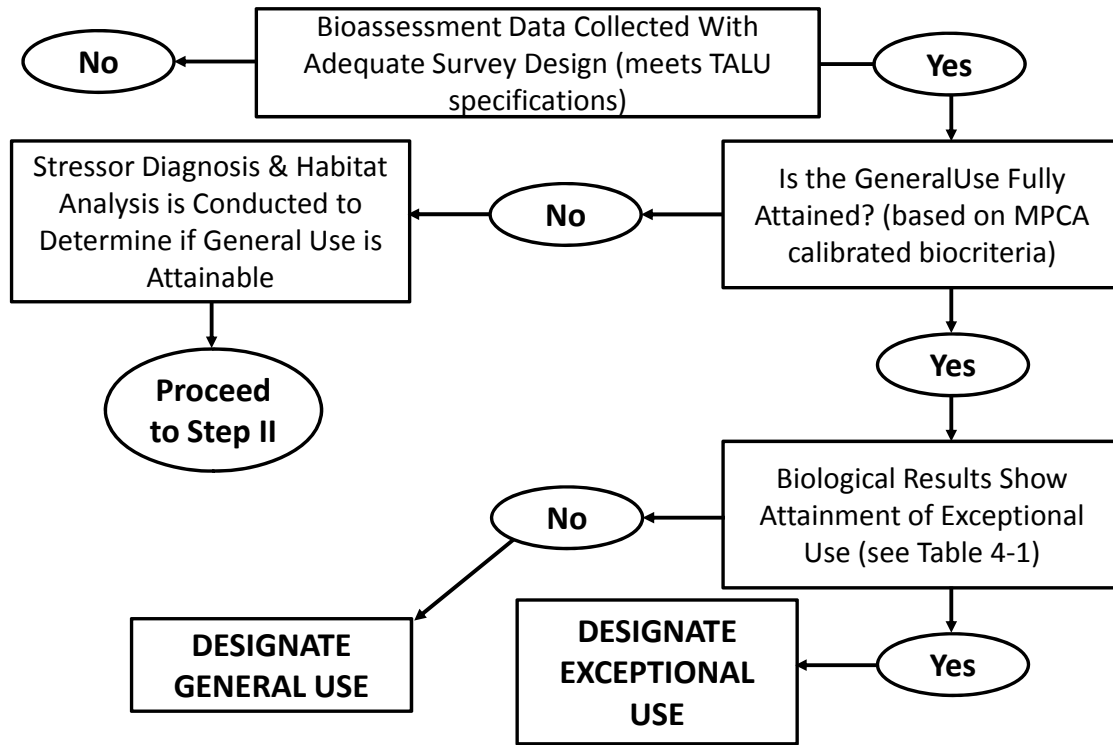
Bioassessment Data Collected With Adequate Survey Design (meets TALU specifications)

No

Yes

Is the GeneralUse Fully Attained? (based on MPCA calibrated biocriteria)

No

Stressor Diagnosis & Habitat Analysis is Conducted to Determine if General Use is Attainable

Proceed to Step II

Yes

Biological Results Show Attainment of Exceptional Use (see Table 4-1)

No

DESIGNATE GENERAL USE

Yes

DESIGNATE EXCEPTIONAL USE